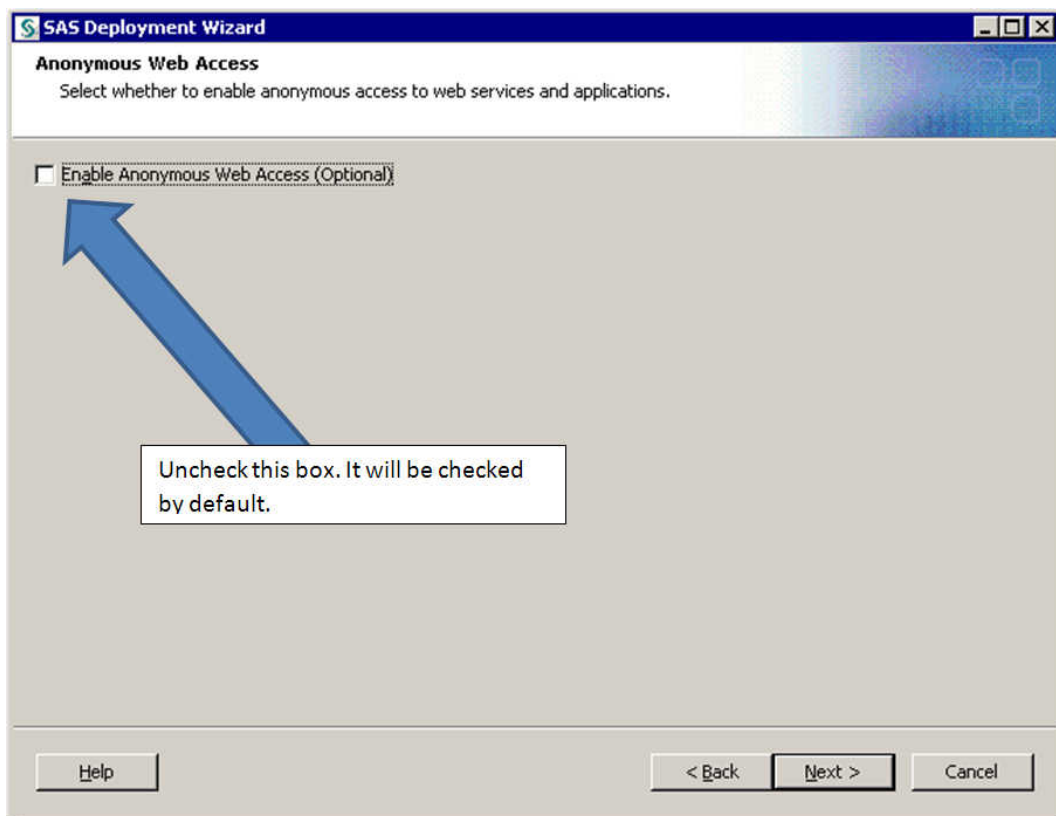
SAS Deployment Wizard

Anonymous Web Access

Select whether to enable anonymous access to web services and applications.

Enable Anonymous Web Access (Optional)

Uncheck this box. It will be checked by default.

Help

< Back

Next >

Cancel